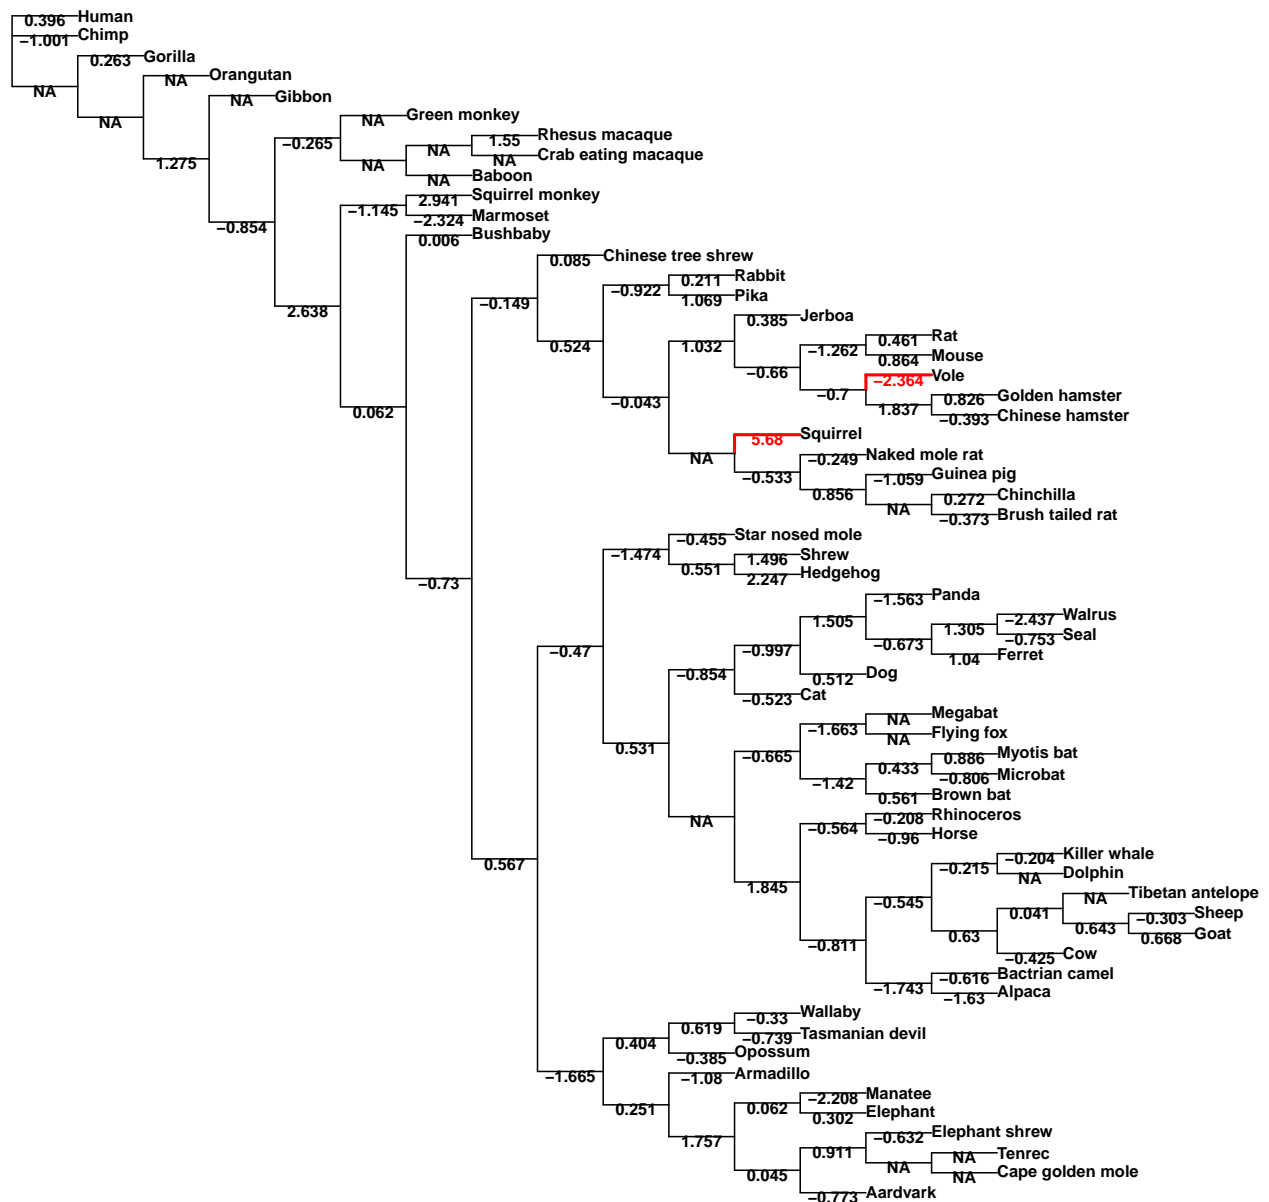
0.396 Human
−1.001 Chimp
0.263 Gorilla
NA
NA Orangutan
NA Gibbon
NA
1.275
NA Green monkey
−0.265
1.55 Rhesus macaque
NA
NA Crab eating macaque
NA
NA Baboon
−0.854
2.941 Squirrel monkey
−1.145
−2.324 Marmoset
0.006 Bushbaby
0.085 Chinese tree shrew
0.211 Rabbit
−0.922
1.069 Pika
−0.149
0.385 Jerboa
0.524
1.032
0.461 Rat
−1.262
0.864 Mouse
−0.66
−2.364 Vole
−0.7
0.826 Golden hamster
1.837
−0.393 Chinese hamster
−0.043
5.68 Squirrel
2.638
−0.249 Naked mole rat
NA
−1.059 Guinea pig
−0.533
0.272 Chinchilla
0.856
NA
−0.373 Brush tailed rat
0.062
−0.455 Star nosed mole
−1.474
1.496 Shrew
0.551
2.247 Hedgehog
−1.563 Panda
−0.73
−2.437 Walrus
1.505
1.305
−0.753 Seal
−0.673
1.04 Ferret
−0.997
−0.47
−0.854
0.512 Dog
−0.523 Cat
NA Megabat
−1.663
NA Flying fox
0.531
0.886 Myotis bat
−0.665
0.433
−0.806 Microbat
−1.42
0.561 Brown bat
NA
−0.208 Rhinoceros
−0.564
−0.96 Horse
−0.204 Killer whale
−0.215
NA Dolphin
0.567
NA Tibetan antelope
1.845
−0.545
0.041
−0.303 Sheep
0.643
0.668 Goat
0.63
−0.425 Cow
−0.811
−0.616 Bactrian camel
−1.743
−1.63 Alpaca
−0.33 Wallaby
0.619
−0.739 Tasmanian devil
0.404
−0.385 Opossum
−1.665
−1.08 Armadillo
−2.208 Manatee
0.251
0.062
0.302 Elephant
1.757
−0.632 Elephant shrew
0.911
NA Tenrec
NA
NA Cape golden mole
0.045
−0.773 Aardvark